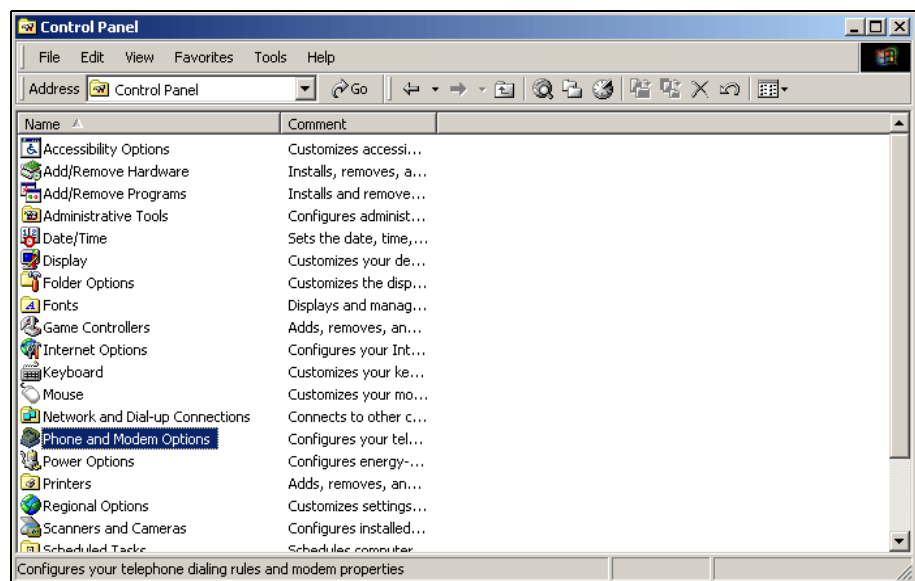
Control Panel

File Edit View Favorites Tools Help

Address Control Panel Go

| Name | Comment |
|---|---|
| Accessibility Options | Customizes accessi... |
| Add/Remove Hardware | Installs, removes, a... |
| Add/Remove Programs | Installs and remove... |
| Administrative Tools | Configures administ... |
| Date/Time | Sets the date, time,... |
| Display | Customizes your de... |
| Folder Options | Customizes the disp... |
| Fonts | Displays and manag... |
| Game Controllers | Adds, removes, an... |
| Internet Options | Configures your Int... |
| Keyboard | Customizes your ke... |
| Mouse | Customizes your mo... |
| Network and Dial-up Connections | Connects to other c... |
| Phone and Modem Options | Configures your tel... |
| Power Options | Configures energy-... |
| Printers | Adds, removes, an... |
| Regional Options | Customizes settings... |
| Scanners and Cameras | Configures installed... |
| Scheduled Tasks | Schedules computer... |

Configures your telephone dialing rules and modem properties